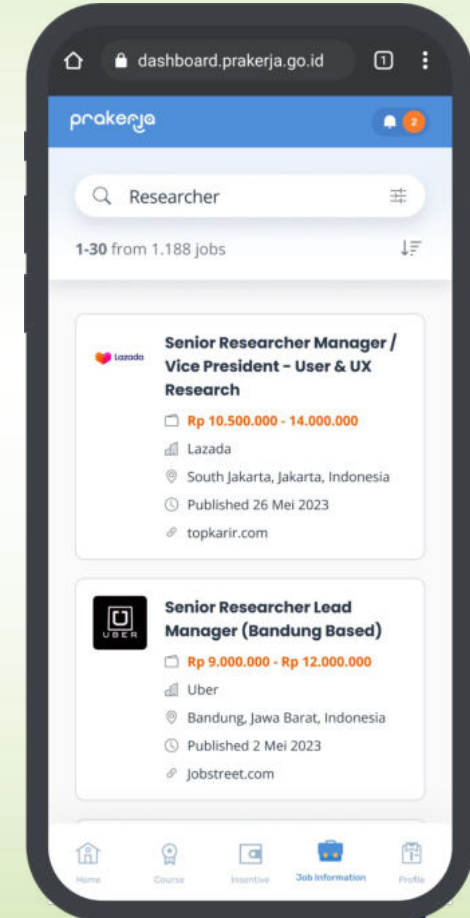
dashboard.prakerja.go.id

1

prakerja

2

Researcher

1-30 from 1.188 jobs

Lazada

Senior Researcher Manager / Vice President - User & UX Research

Rp 10.500.000 - 14.000.000

Lazada

South Jakarta, Jakarta, Indonesia

Published 26 Mei 2023

topkarir.com

UBER

Senior Researcher Lead Manager (Bandung Based)

Rp 9.000.000 - Rp 12.000.000

Uber

Bandung, Jawa Barat, Indonesia

Published 2 Mei 2023

Jobstreet.com

Home

Course

Incentive

Job Information

Profile